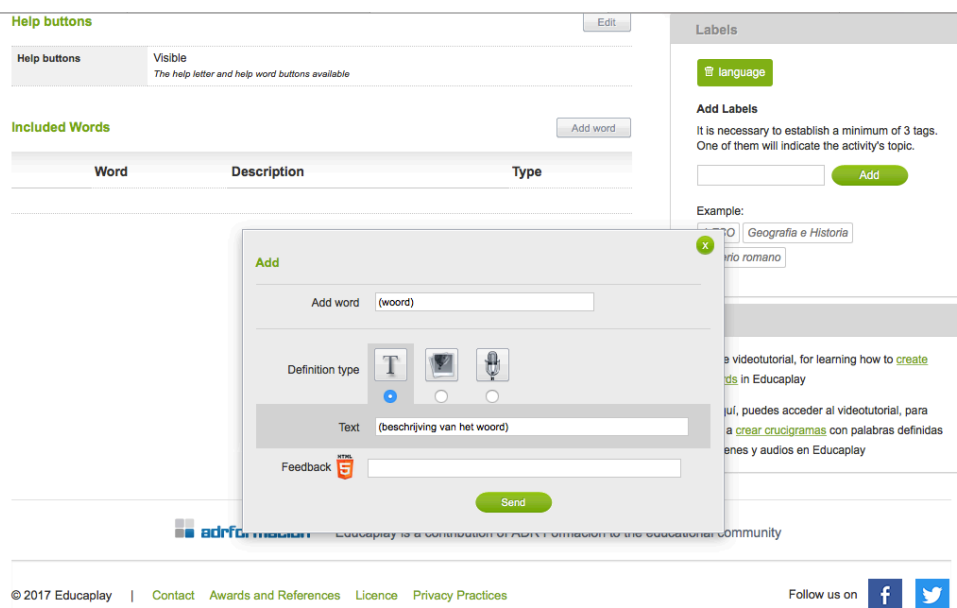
Help buttons

Edit

| Help buttons | Visible<br>The help letter and help word buttons available |
|---|---|

Included Words

Add word

| Word | Description | Type |
|---|---|---|

Labels

language

Add Labels

It is necessary to establish a minimum of 3 tags. One of them will indicate the activity's topic.

Add

Example:

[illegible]SO | Geografía e Historia | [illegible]erio romano

Add

x

Add word (woord)

Definition type

T

Text (beschrijving van het woord)

Feedback HTML 5

Send

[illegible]e videotutorial, for learning how to create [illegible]rds in Educaplay

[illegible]uí, puedes acceder al videotutorial, para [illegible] a crear crucigramas con palabras definidas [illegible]enes y audios en Educaplay

adrformacion Educaplay is a contribution of ADR Formación to the educational community

© 2017 Educaplay | Contact Awards and References Licence Privacy Practices

Follow us on